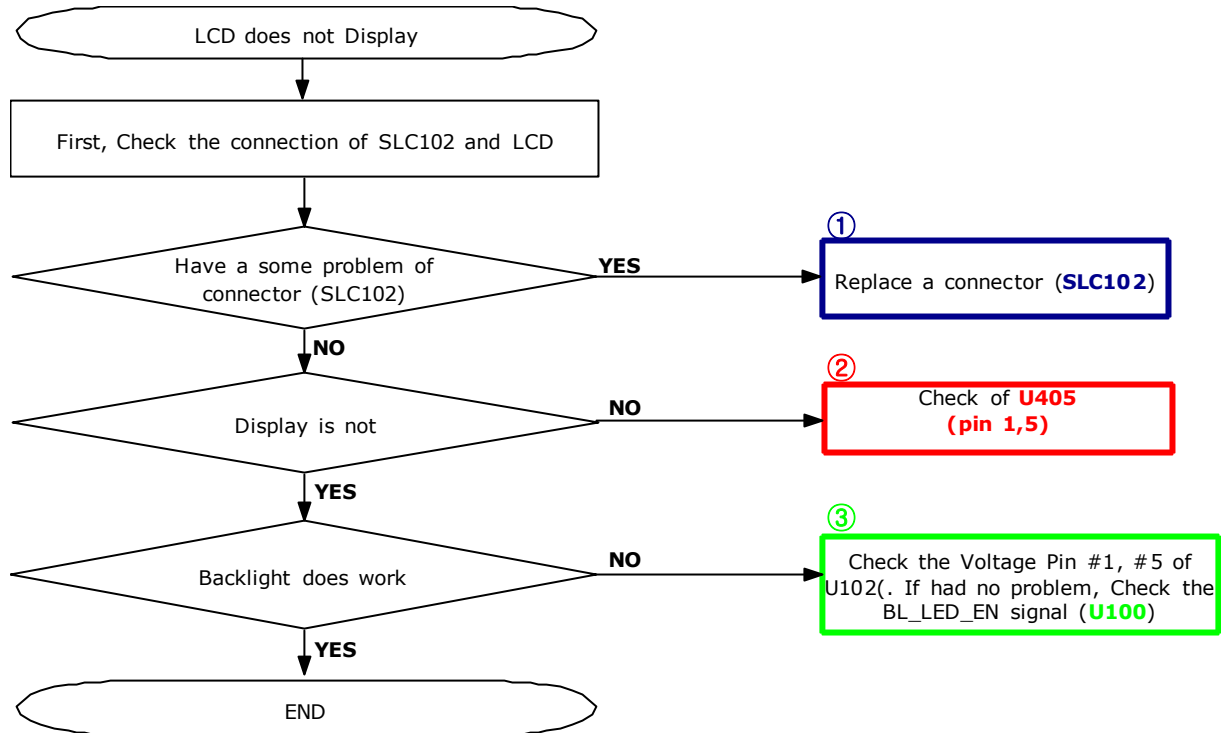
LCD does not Display

First, Check the connection of SLC102 and LCD

Have a some problem of connector (SLC102)

YES

①

Replace a connector (SLC102)

NO

Display is not

NO

②

Check of U405 (pin 1,5)

YES

Backlight does work

NO

③

Check the Voltage Pin #1, #5 of U102(. If had no problem, Check the BL_LED_EN signal (U100)

YES

END